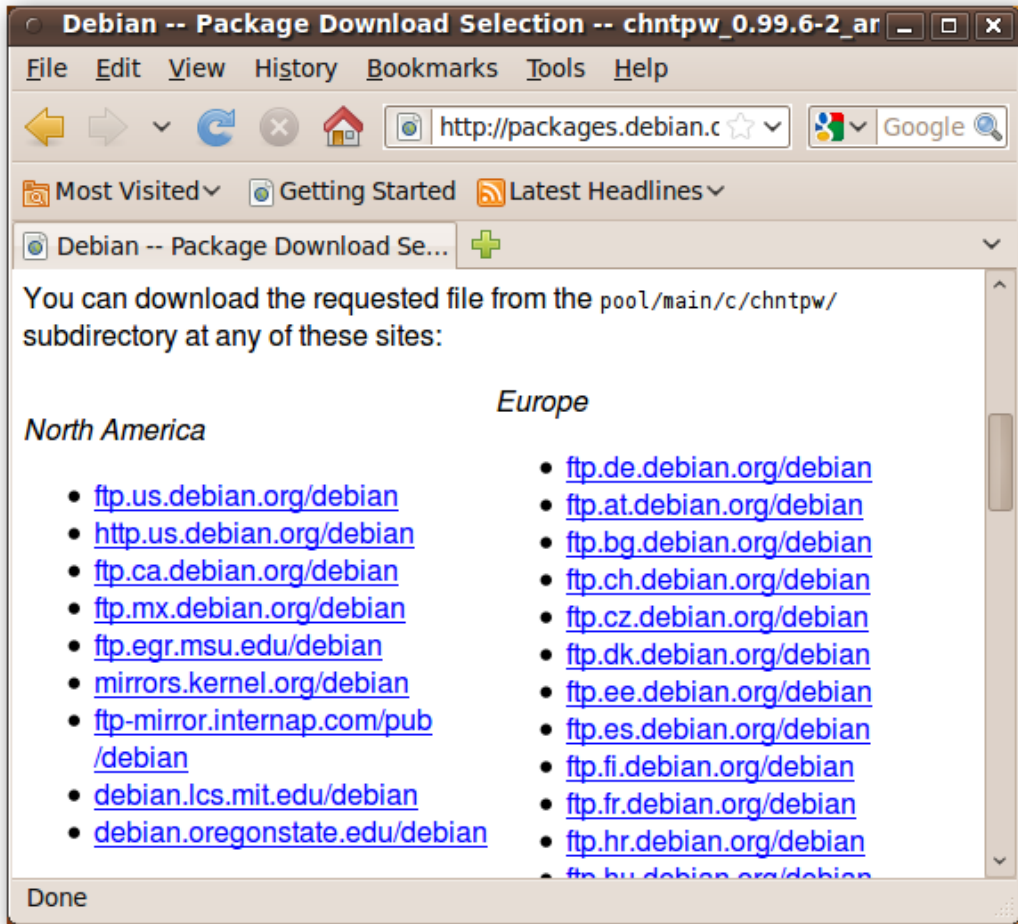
Debian -- Package Download Selection -- chntpw_0.99.6-2_ar

File Edit View History Bookmarks Tools Help

http://packages.debian.c

Google

Most Visited Getting Started Latest Headlines

Debian -- Package Download Se...

You can download the requested file from the pool/main/c/chntpw/ subdirectory at any of these sites:

North America

- ftp.us.debian.org/debian
- http.us.debian.org/debian
- ftp.ca.debian.org/debian
- ftp.mx.debian.org/debian
- ftp.egr.msu.edu/debian
- mirrors.kernel.org/debian
- ftp-mirror.internap.com/pub/debian
- debian.lcs.mit.edu/debian
- debian.oregonstate.edu/debian

Europe

- ftp.de.debian.org/debian
- ftp.at.debian.org/debian
- ftp.bg.debian.org/debian
- ftp.ch.debian.org/debian
- ftp.cz.debian.org/debian
- ftp.dk.debian.org/debian
- ftp.ee.debian.org/debian
- ftp.es.debian.org/debian
- ftp.fi.debian.org/debian
- ftp.fr.debian.org/debian
- ftp.hr.debian.org/debian
- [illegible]

Done